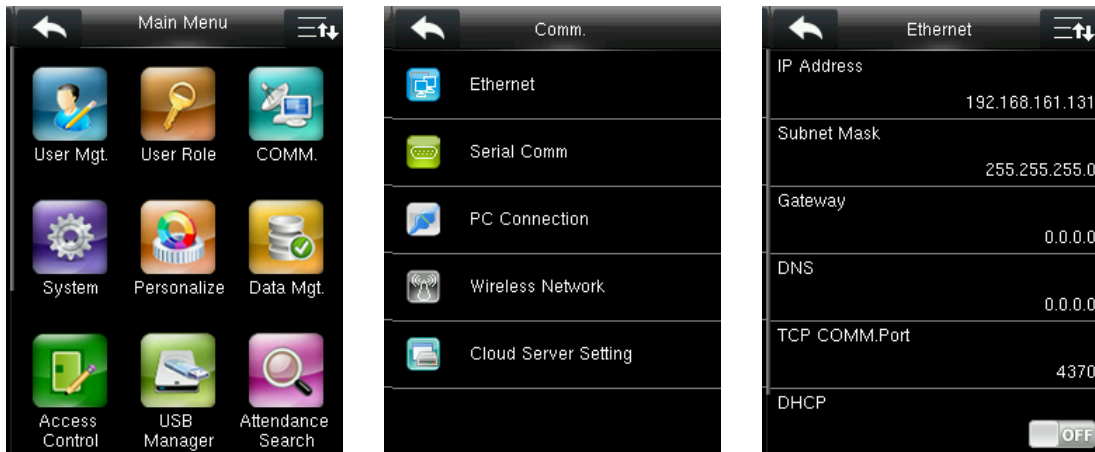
Main Menu

User Mgt.
User Role
COMM.
System
Personalize
Data Mgt.
Access Control
USB Manager
Attendance Search

Comm.

Ethernet
Serial Comm
PC Connection
Wireless Network
Cloud Server Setting

Ethernet

IP Address
192.168.161.131
Subnet Mask
255.255.255.0
Gateway
0.0.0.0
DNS
0.0.0.0
TCP COMM.Port
4370
DHCP
OFF